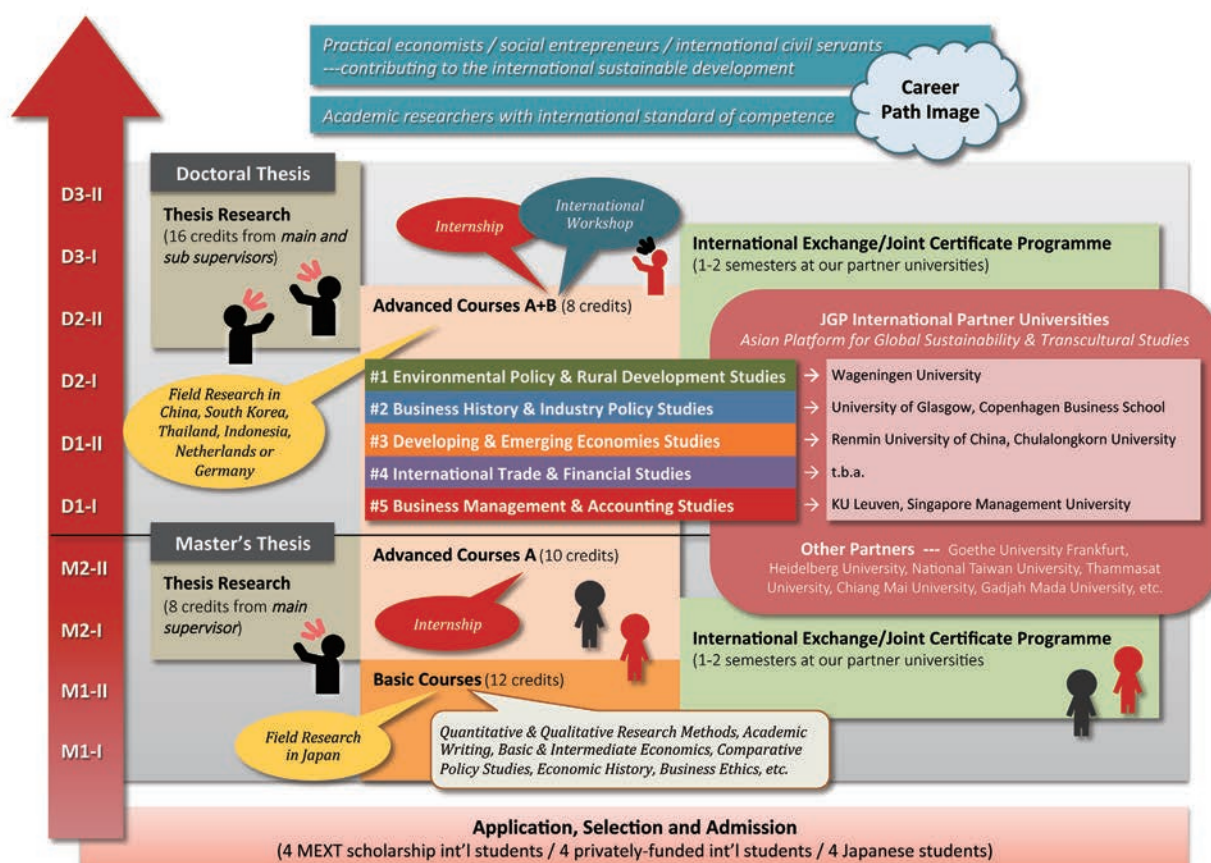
Practical economists / social entrepreneurs / international civil servants
---contributing to the international sustainable development

Academic researchers with international standard of competence

Career Path Image

D3-II
D3-I
D2-II
D2-I
D1-II
D1-I
M2-II
M2-I
M1-II
M1-I

Doctoral Thesis

Thesis Research
(16 credits from main and sub supervisors)

Internship

International Workshop

International Exchange/Joint Certificate Programme
(1-2 semesters at our partner universities)

Advanced Courses A+B (8 credits)

JGP International Partner Universities
Asian Platform for Global Sustainability & Transcultural Studies

Field Research in China, South Korea, Thailand, Indonesia, Netherlands or Germany

#1 Environmental Policy & Rural Development Studies → Wageningen University
#2 Business History & Industry Policy Studies → University of Glasgow, Copenhagen Business School
#3 Developing & Emerging Economies Studies → Renmin University of China, Chulalongkorn University
#4 International Trade & Financial Studies → t.b.a.
#5 Business Management & Accounting Studies → KU Leuven, Singapore Management University

Master's Thesis

Advanced Courses A (10 credits)

Other Partners --- Goethe University Frankfurt, Heidelberg University, National Taiwan University, Thammasat University, Chiang Mai University, Gadjah Mada University, etc.

Thesis Research
(8 credits from main supervisor)

Internship

International Exchange/Joint Certificate Programme
(1-2 semesters at our partner universities

Basic Courses (12 credits)

Field Research in Japan

Quantitative & Qualitative Research Methods, Academic Writing, Basic & Intermediate Economics, Comparative Policy Studies, Economic History, Business Ethics, etc.

Application, Selection and Admission
(4 MEXT scholarship int'l students / 4 privately-funded int'l students / 4 Japanese students)